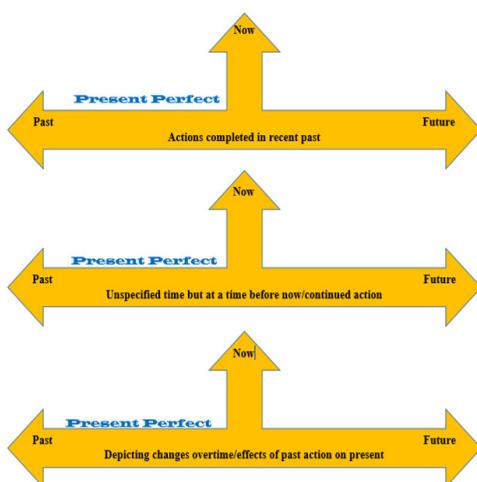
Now

Present Perfect

Past

Future

Actions completed in recent past

Now

Present Perfect

Past

Future

Unspecified time but at a time before now/continued action

Now

Present Perfect

Past

Future

Depicting changes overtime/effects of past action on present